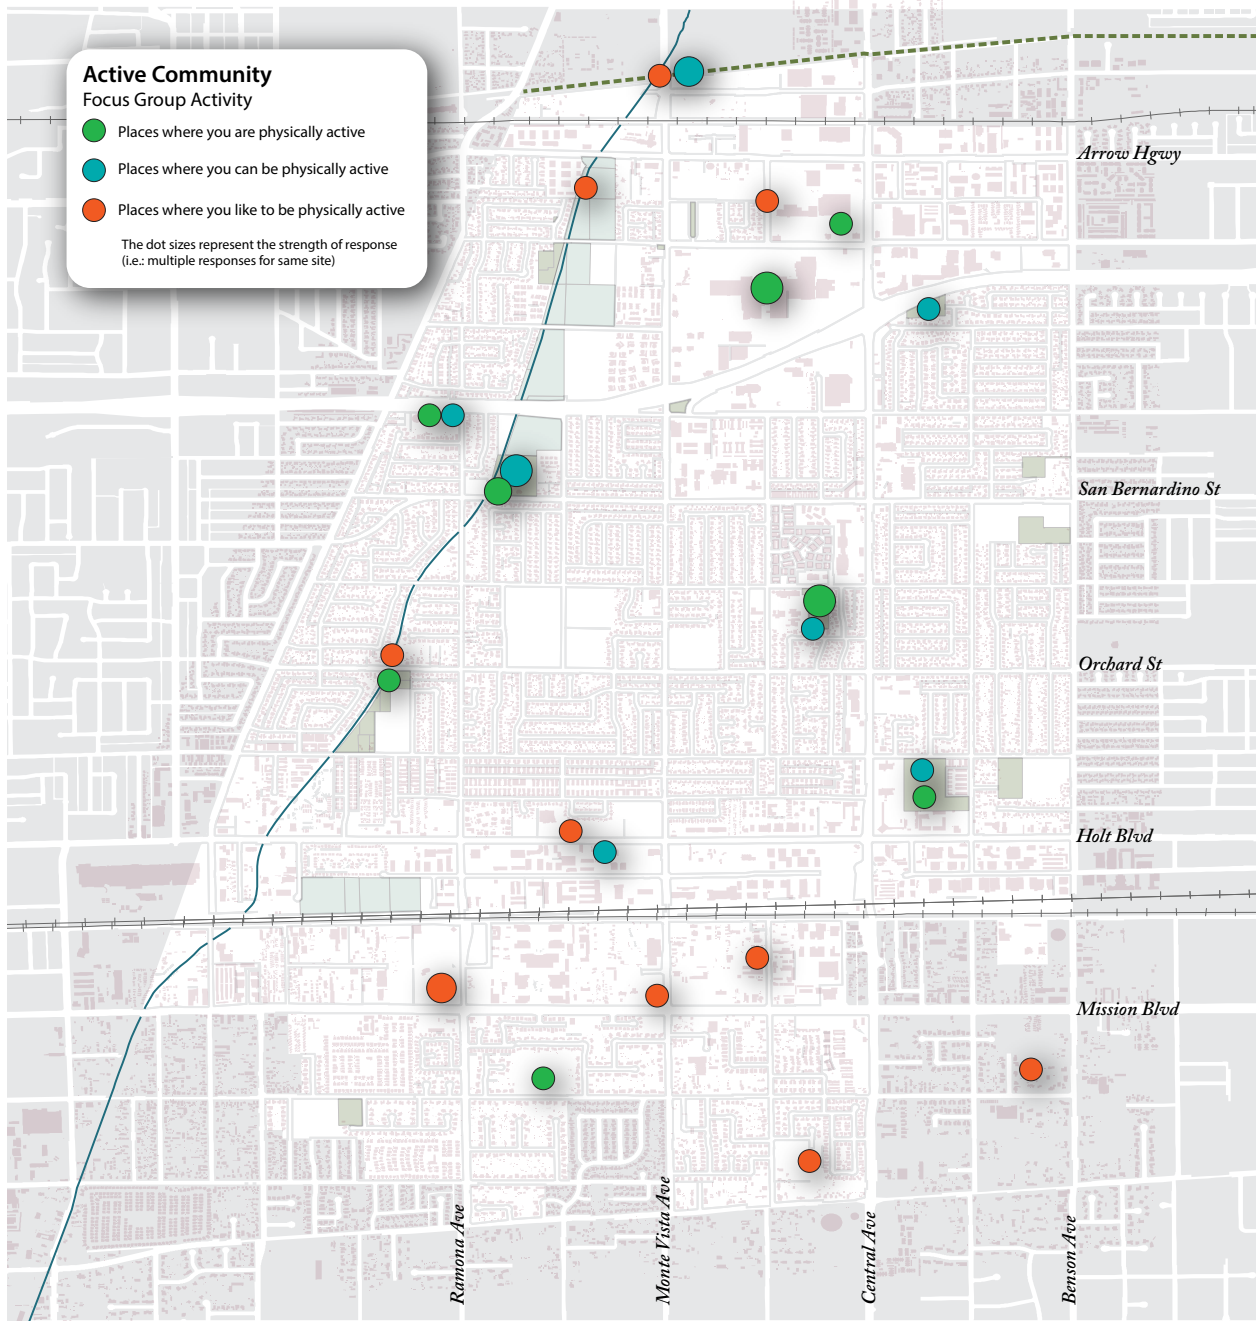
Active Community
Focus Group Activity
Places where you are physically active
Places where you can be physically active
Places where you like to be physically active
The dot sizes represent the strength of response (i.e.: multiple responses for same site)

Arrow Hgwy
San Bernardino St
Orchard St
Holt Blvd
Mission Blvd
Ramona Ave
Monte Vista Ave
Central Ave
Benson Ave